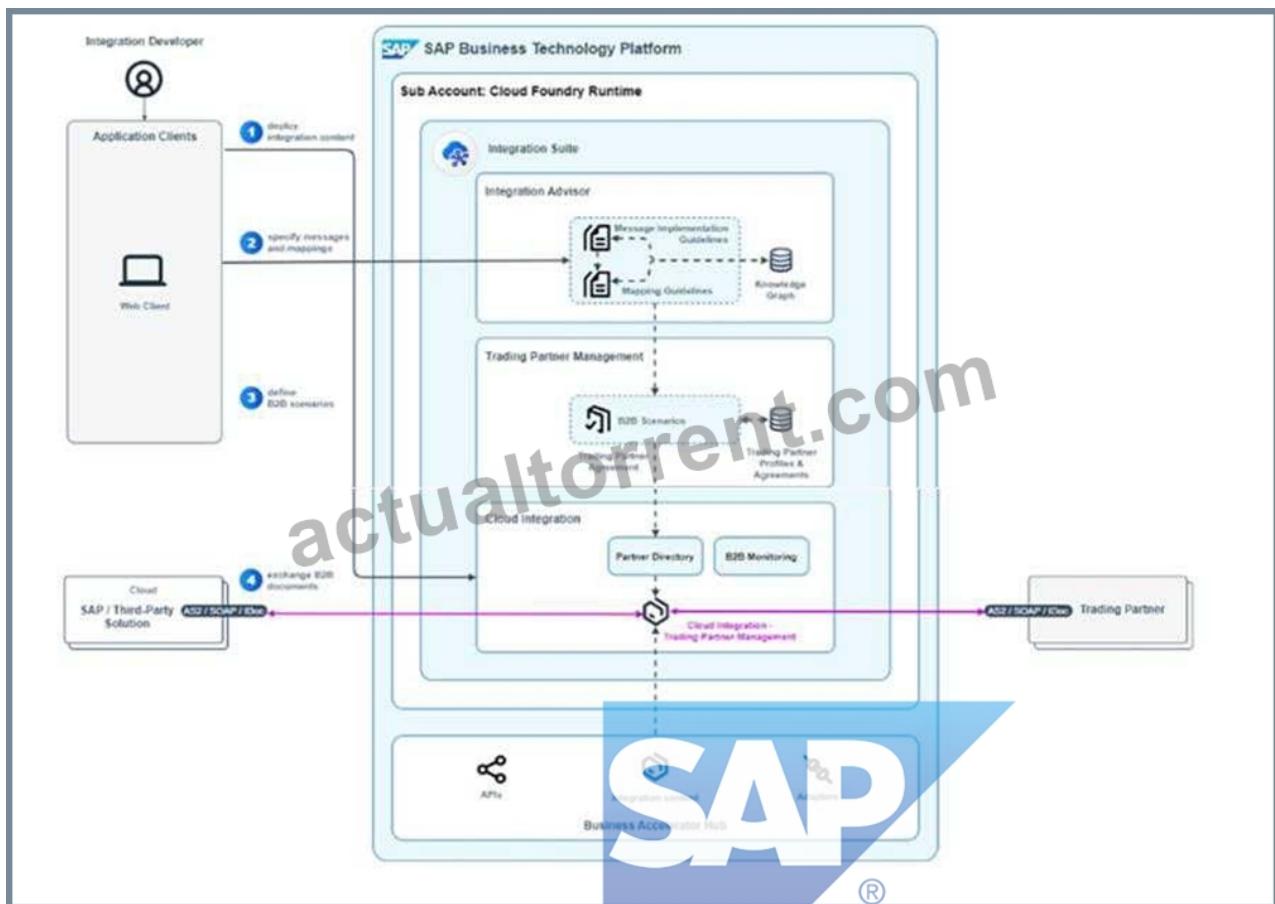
Integration Developer

Application Clients

Web Client

1 deploy integration content

2 specify messages and mappings

3 define B2B scenarios

4 exchange B2B documents

SAP SAP Business Technology Platform

Sub Account: Cloud Foundry Runtime

Integration Suite

Integration Advisor

Message Implementation Guidelines

Mapping Guidelines

Knowledge Graph

Trading Partner Management

B2B Scenarios

Trading Partner Agreement

Trading Partner Profiles & Agreements

Cloud Integration

Partner Directory

B2B Monitoring

Cloud

SAP / Third-Party Solution

AS2 / SOAP / IDoc

Cloud Integration - Trading Partner Management

AS2 / SOAP / IDoc

Trading Partner

APIs

Integration content

Adapters

Business Accelerator Hub

actualtorrent.com

SAP

®